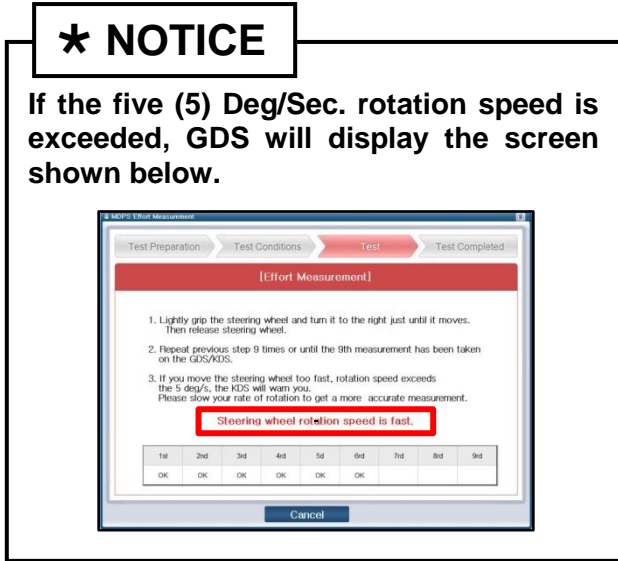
★ NOTICE

If the five (5) Deg/Sec. rotation speed is exceeded, GDS will display the screen shown below.

MDPS Effort Measurement

Test Preparation

Test Conditions

Test

Test Completed

[Effort Measurement]

1. Lightly grip the steering wheel and turn it to the right just until it moves. Then release steering wheel.

2. Repeat previous step 9 times or until the 9th measurement has been taken on the GDS/KDS.

3. If you move the steering wheel too fast, rotation speed exceeds the 5 deg/s, the KDS will warn you. Please slow your rate of rotation to get a more accurate measurement.

Steering wheel rotation speed is fast.

| 1st | 2nd | 3rd | 4rd | 5d | 6rd | 7rd | 8rd | 9rd |
|---|---|---|---|---|---|---|---|---|
| OK | OK | OK | OK | OK | OK | | | |

Cancel